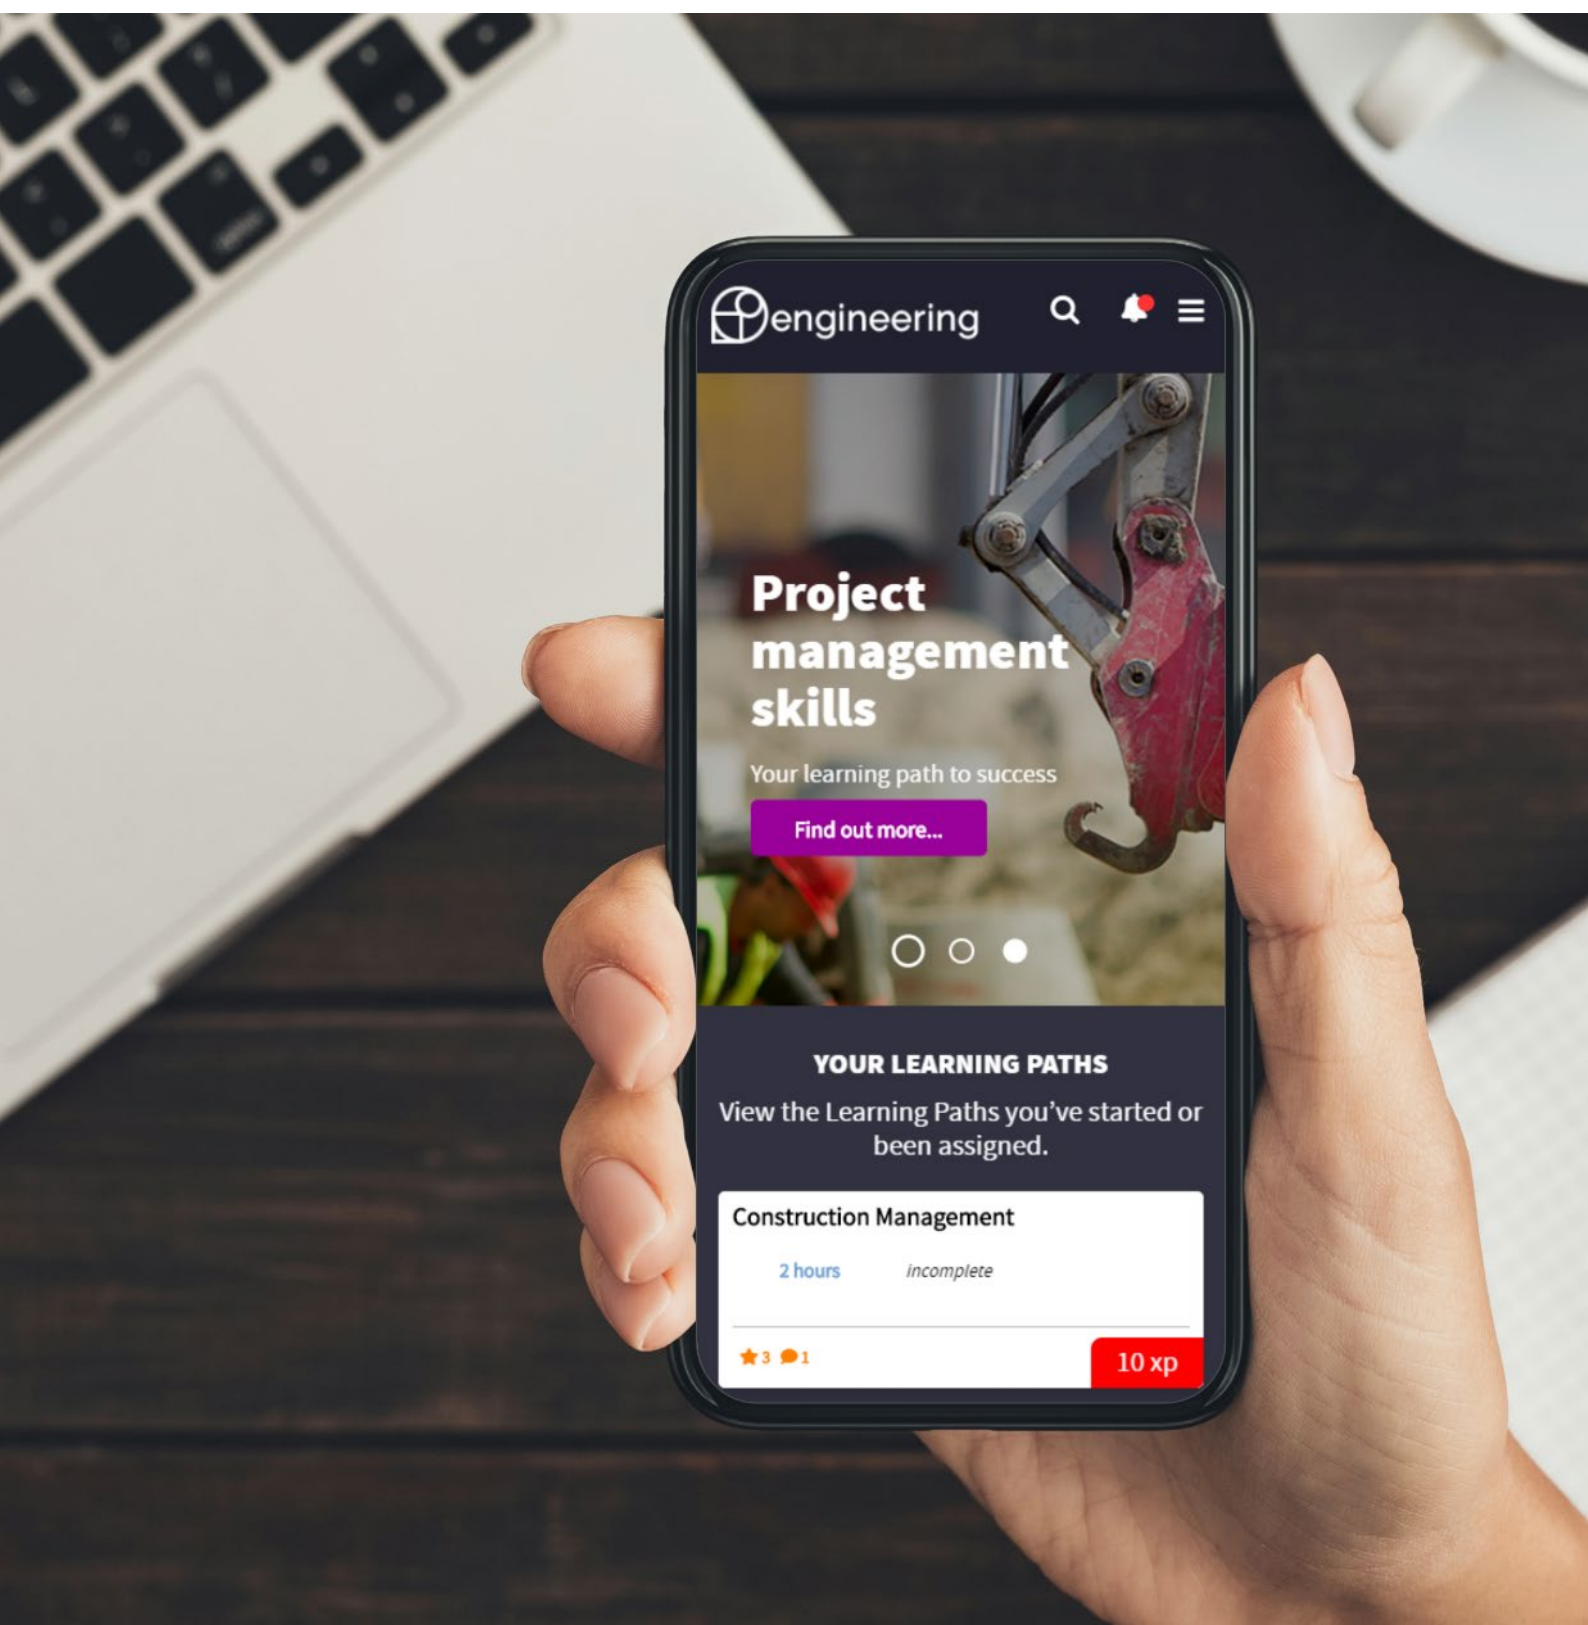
engineering

Project management skills

Your learning path to success

Find out more...

YOUR LEARNING PATHS

View the Learning Paths you've started or been assigned.

Construction Management

2 hours incomplete

3 1

10 xp